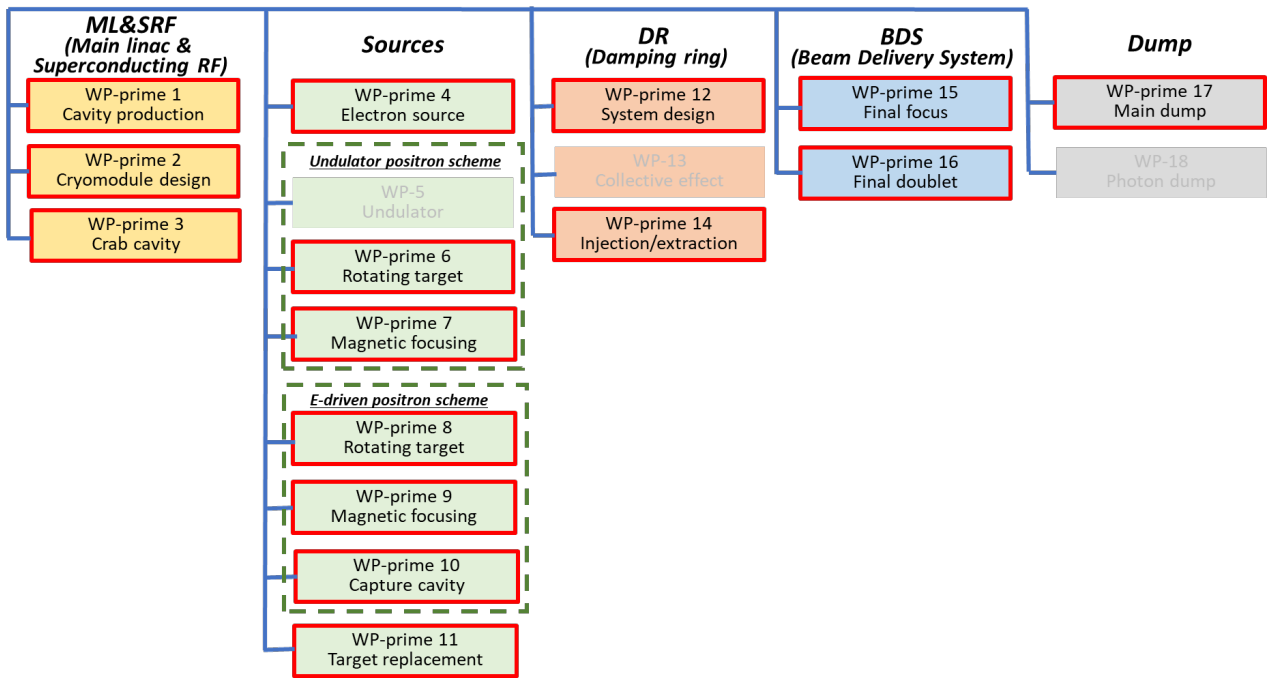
ML&SRF
(Main linac & Superconducting RF)

WP-prime 1
Cavity production

WP-prime 2
Cryomodule design

WP-prime 3
Crab cavity

Sources

WP-prime 4
Electron source

Undulator positron scheme

WP-5
Undulator

WP-prime 6
Rotating target

WP-prime 7
Magnetic focusing

E-driven positron scheme

WP-prime 8
Rotating target

WP-prime 9
Magnetic focusing

WP-prime 10
Capture cavity

WP-prime 11
Target replacement

DR
(Damping ring)

WP-prime 12
System design

WP-13
Collective effect

WP-prime 14
Injection/extraction

BDS
(Beam Delivery System)

WP-prime 15
Final focus

WP-prime 16
Final doublet

Dump

WP-prime 17
Main dump

WP-18
Photon dump